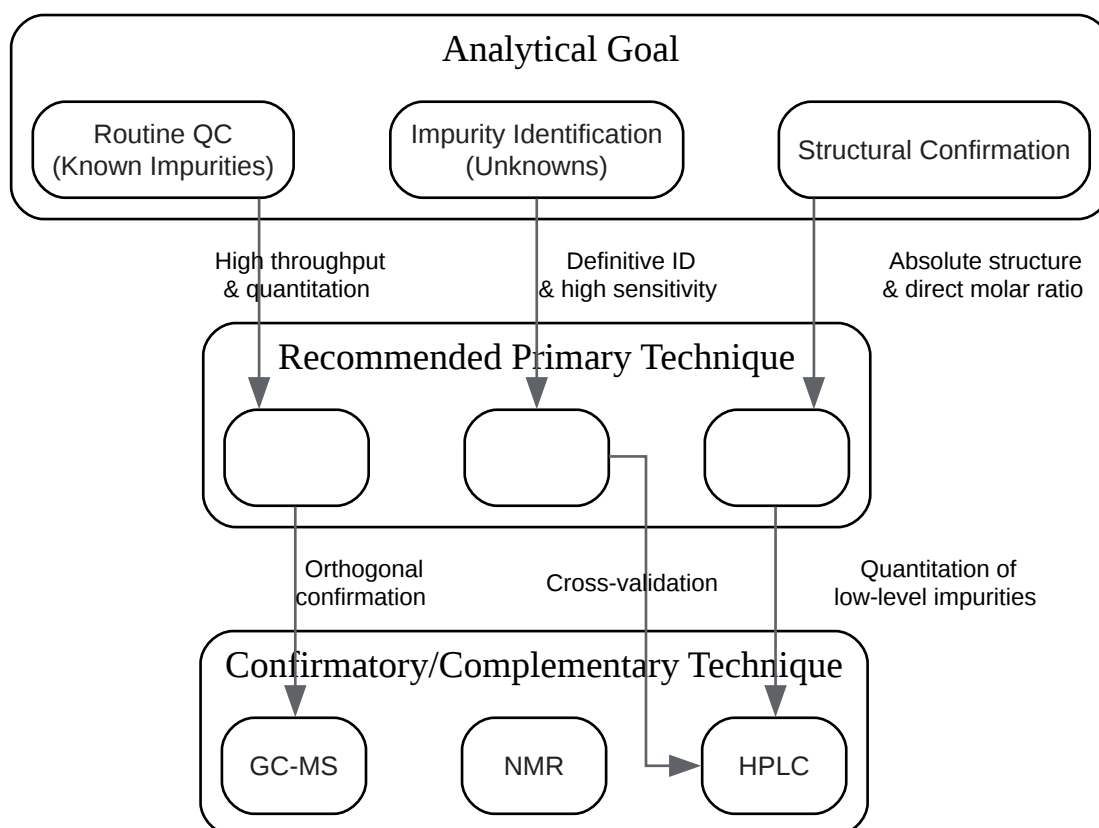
Analytical Goal

Routine QC (Known Impurities)

Impurity Identification (Unknowns)

Structural Confirmation

High throughput & quantitation

Definitive ID & high sensitivity

Absolute structure & direct molar ratio

Recommended Primary Technique

Orthogonal confirmation

Cross-validation

Quantitation of low-level impurities

Confirmatory/Complementary Technique

GC-MS

NMR

HPLC